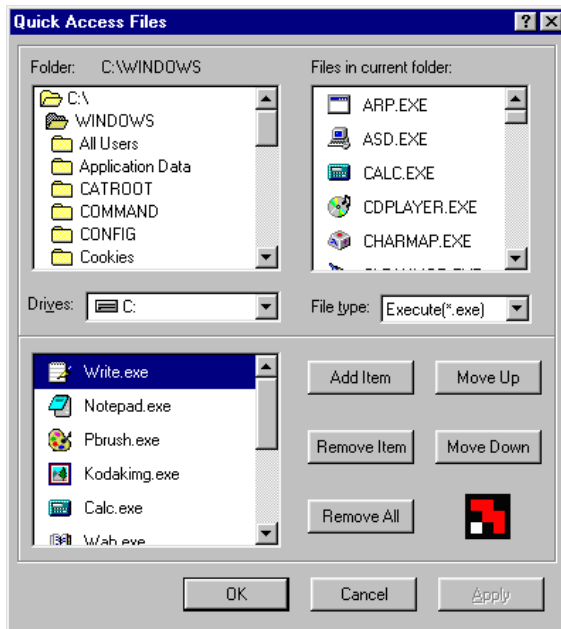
Quick Access Files

?
X

Folder: C:\WINDOWS

C:\
WINDOWS
All Users
Application Data
CATROOT
COMMAND
CONFIG
Cookies

Files in current folder:

ARP.EXE
ASD.EXE
CALC.EXE
CDPLAYER.EXE
CHARMAP.EXE
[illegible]

Drives: C:

File type: Execute(*.exe)

Write.exe
Notepad.exe
Pbrush.exe
Kodakimg.exe
Calc.exe
Wab.exe

Add Item
Move Up
Remove Item
Move Down
Remove All

OK
Cancel
Apply